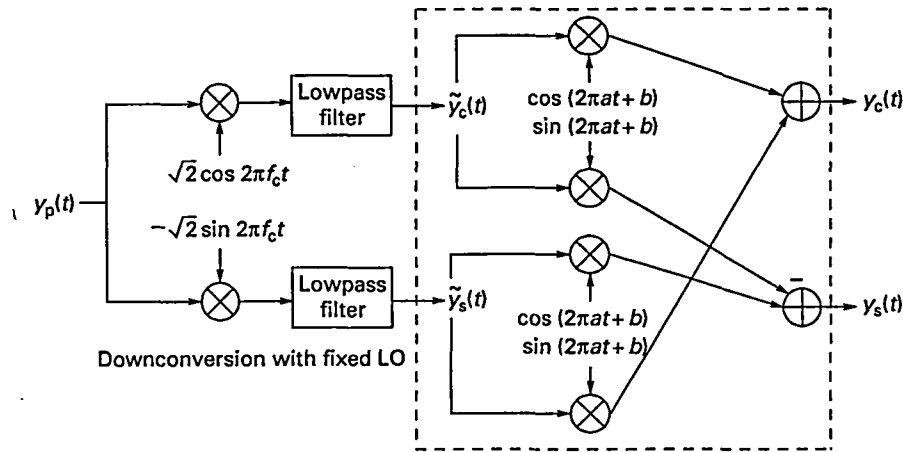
$y_p(t)$

$\sqrt{2}\cos 2\pi f_c t$

Lowpass filter

$\tilde{y}_c(t)$

$-\sqrt{2}\sin 2\pi f_c t$

Lowpass filter

$\tilde{y}_s(t)$

Downconversion with fixed LO

$\cos(2\pi at+b)$
$\sin(2\pi at+b)$

$\cos(2\pi at+b)$
$\sin(2\pi at+b)$

$y_c(t)$

$-$

$y_s(t)$